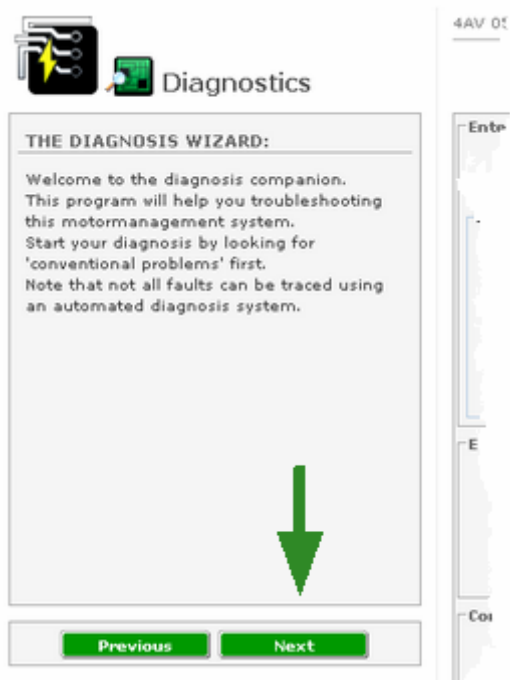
Diagnostics

4AV 05

THE DIAGNOSIS WIZARD:

Welcome to the diagnosis companion. This program will help you troubleshooting this motormanagement system. Start your diagnosis by looking for 'conventional problems' first. Note that not all faults can be traced using an automated diagnosis system.

Ente

E

Co

Previous

Next